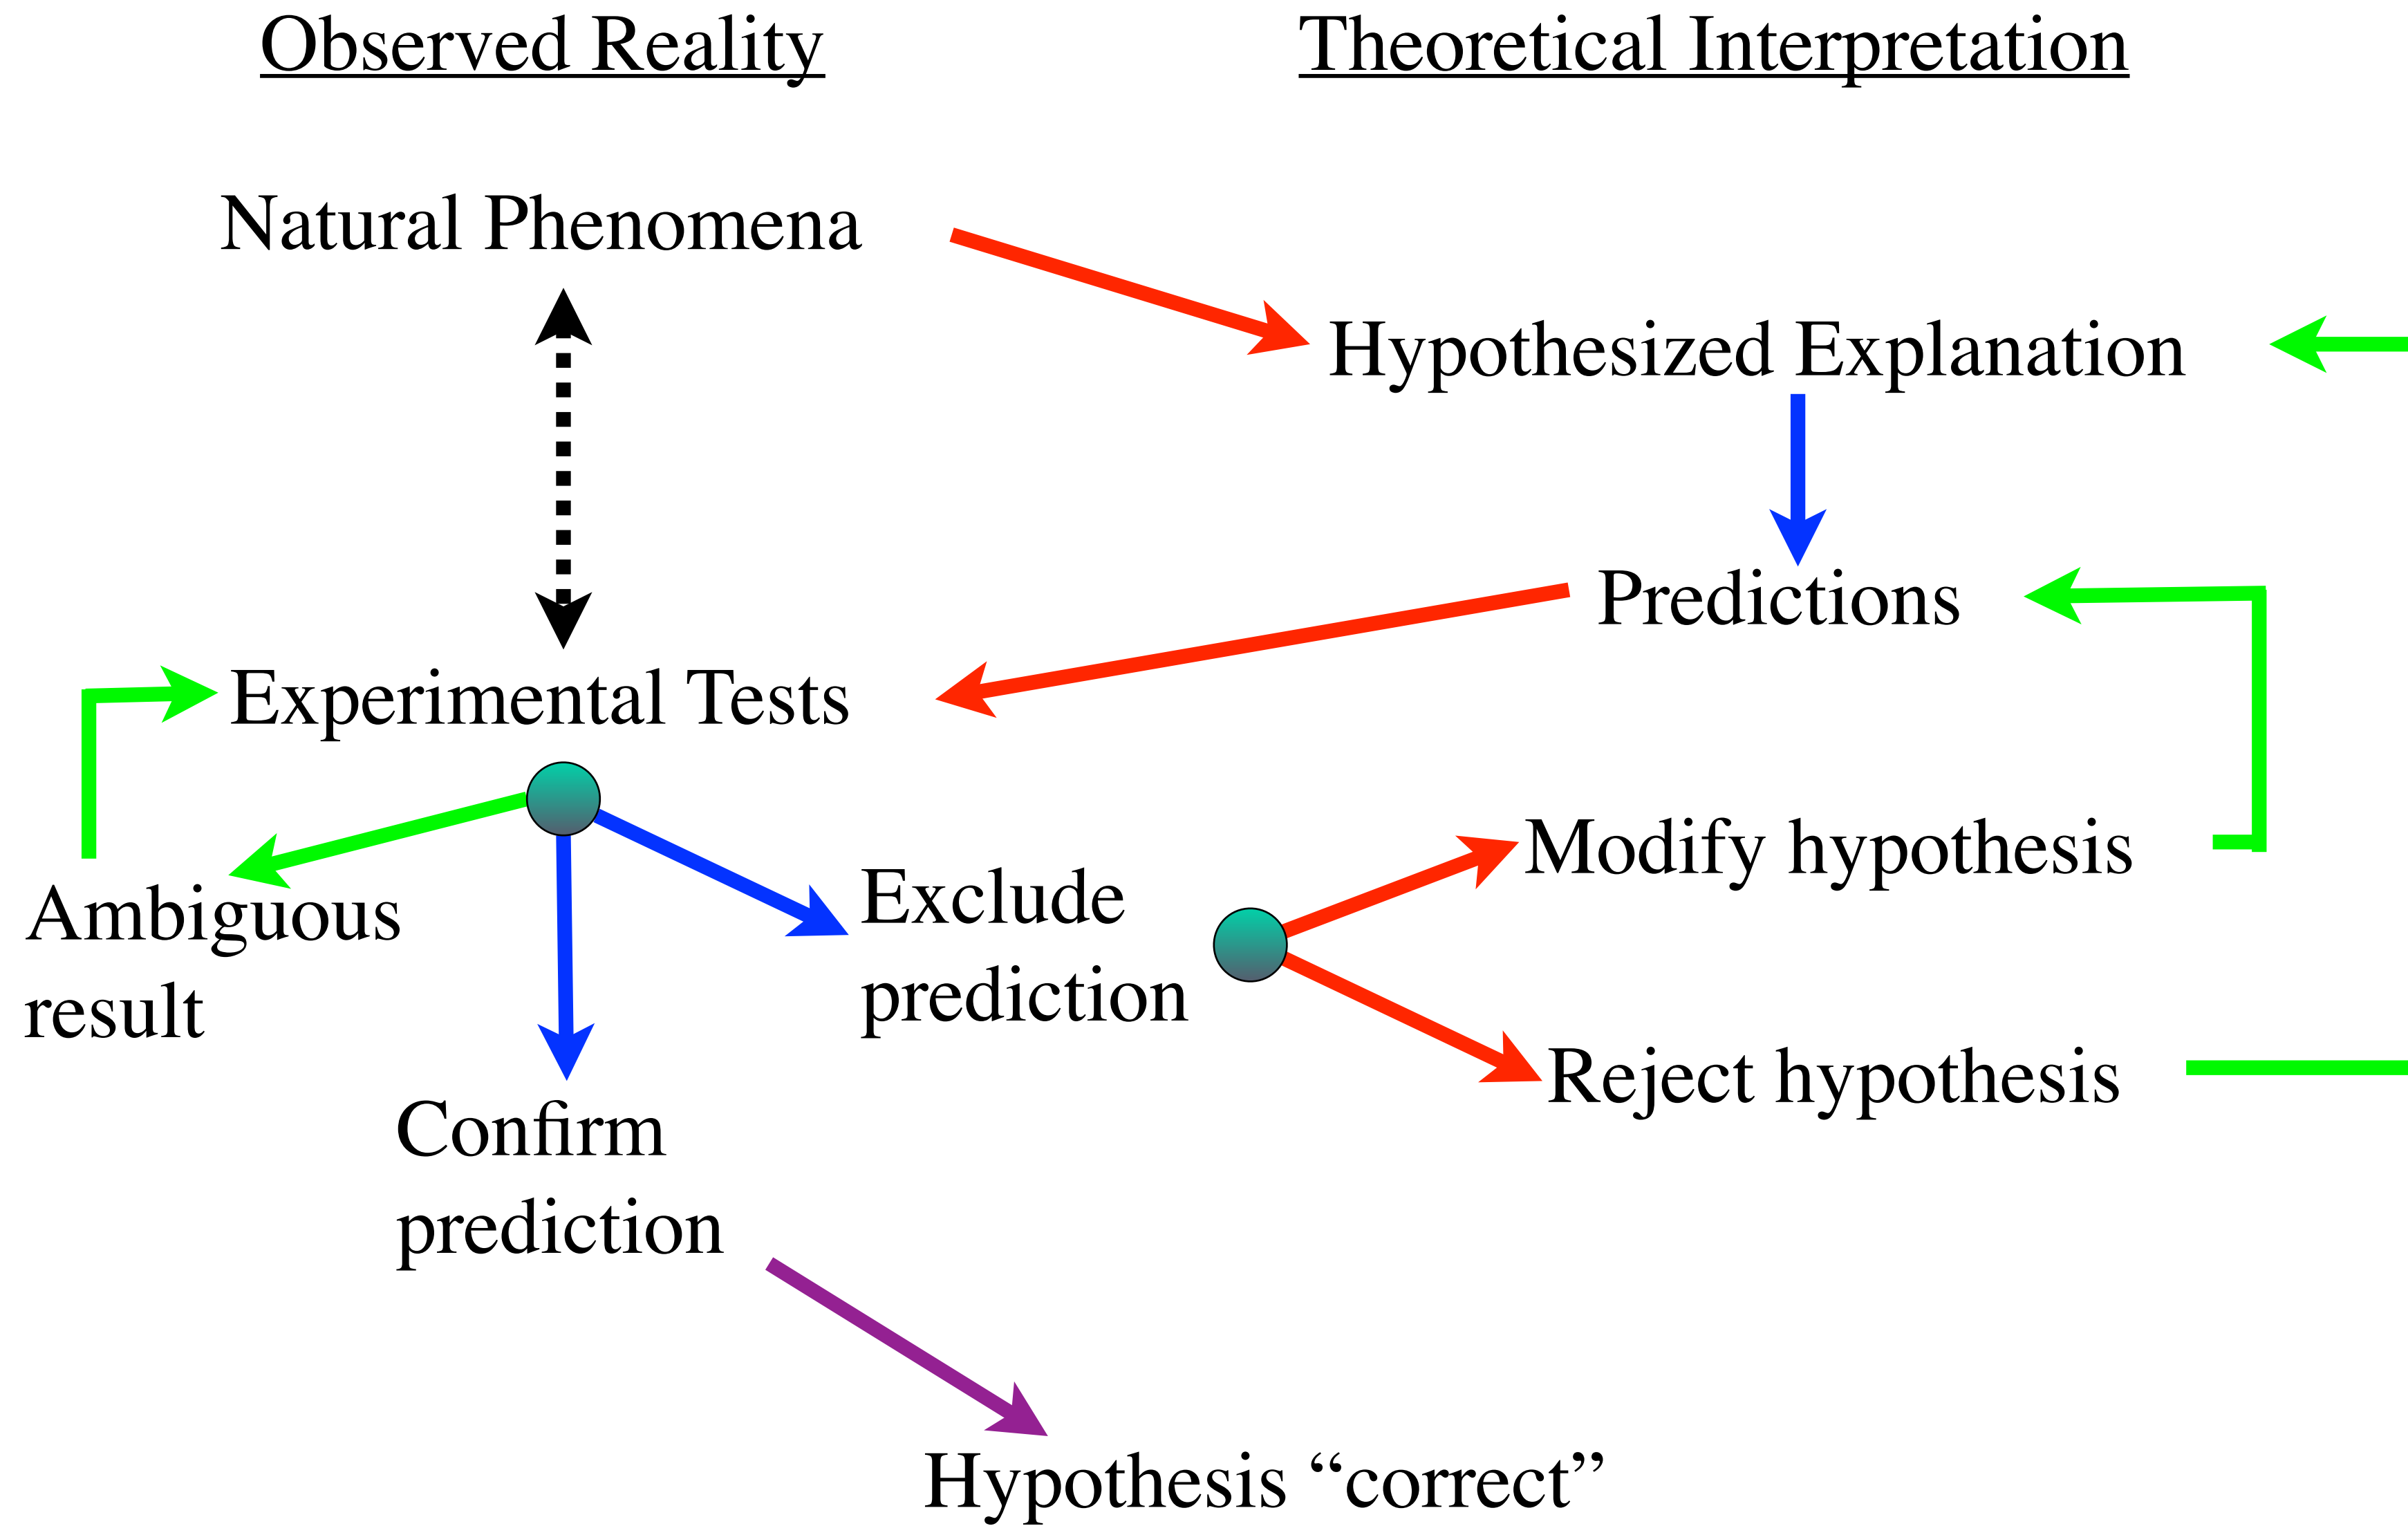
Observed Reality

Theoretical Interpretation

Natural Phenomena

Hypothesized Explanation

Predictions

Experimental Tests

Ambiguous result

Exclude prediction

Modify hypothesis

Reject hypothesis

Confirm prediction

Hypothesis “correct”